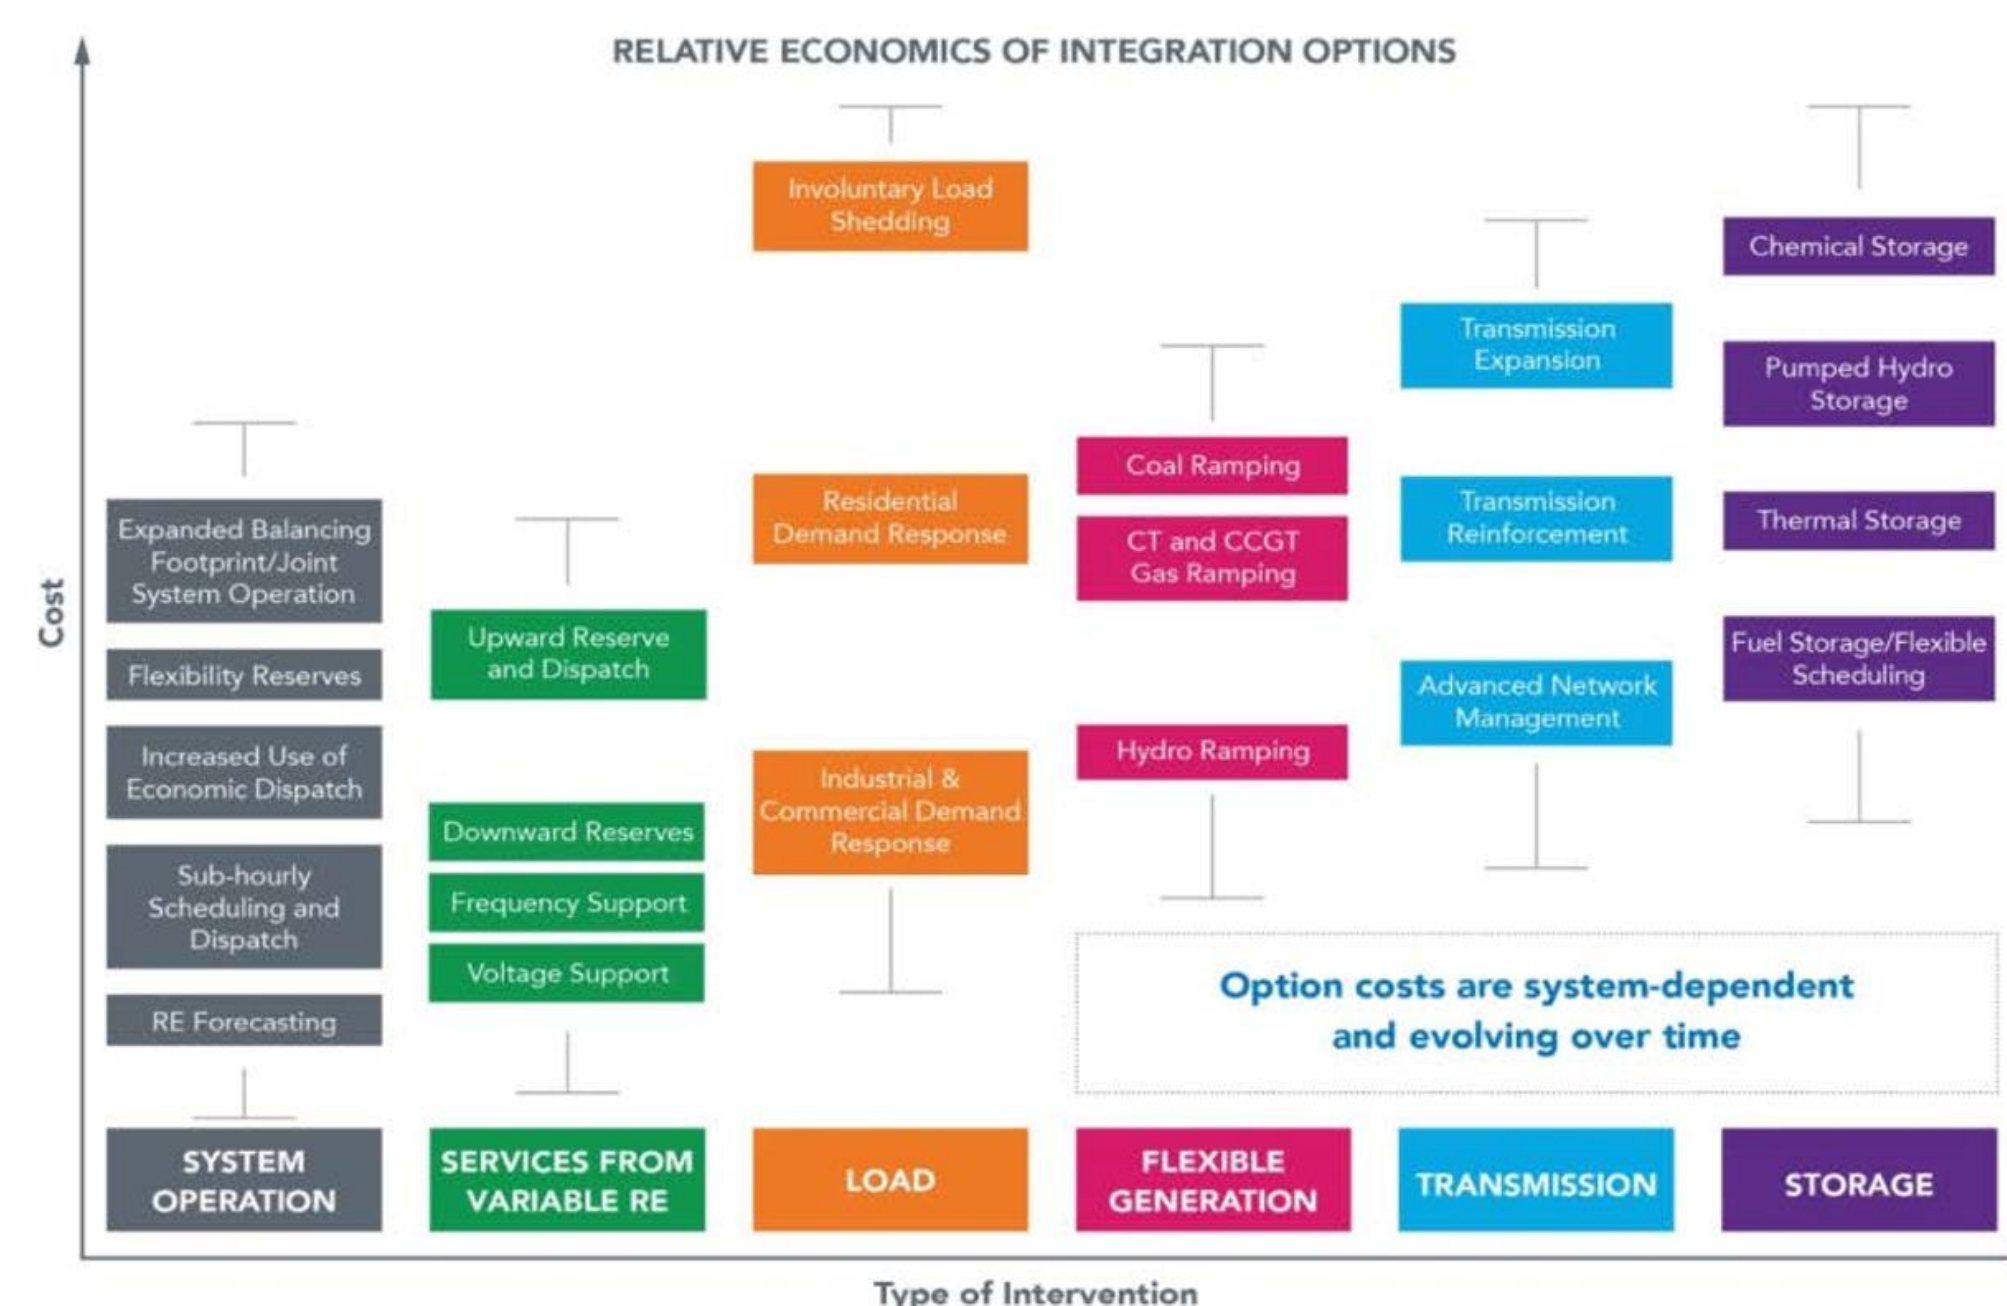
RELATIVE ECONOMICS OF INTEGRATION OPTIONS

Cost

Expanded Balancing Footprint/Joint System Operation

Flexibility Reserves

Increased Use of Economic Dispatch

Sub-hourly Scheduling and Dispatch

RE Forecasting

Upward Reserve and Dispatch

Downward Reserves

Frequency Support

Voltage Support

Involuntary Load Shedding

Residential Demand Response

Industrial & Commercial Demand Response

Coal Ramping

CT and CCGT Gas Ramping

Hydro Ramping

Transmission Expansion

Transmission Reinforcement

Advanced Network Management

Chemical Storage

Pumped Hydro Storage

Thermal Storage

Fuel Storage/Flexible Scheduling

Option costs are system-dependent and evolving over time

SYSTEM OPERATION

SERVICES FROM VARIABLE RE

LOAD

FLEXIBLE GENERATION

TRANSMISSION

STORAGE

Type of Intervention